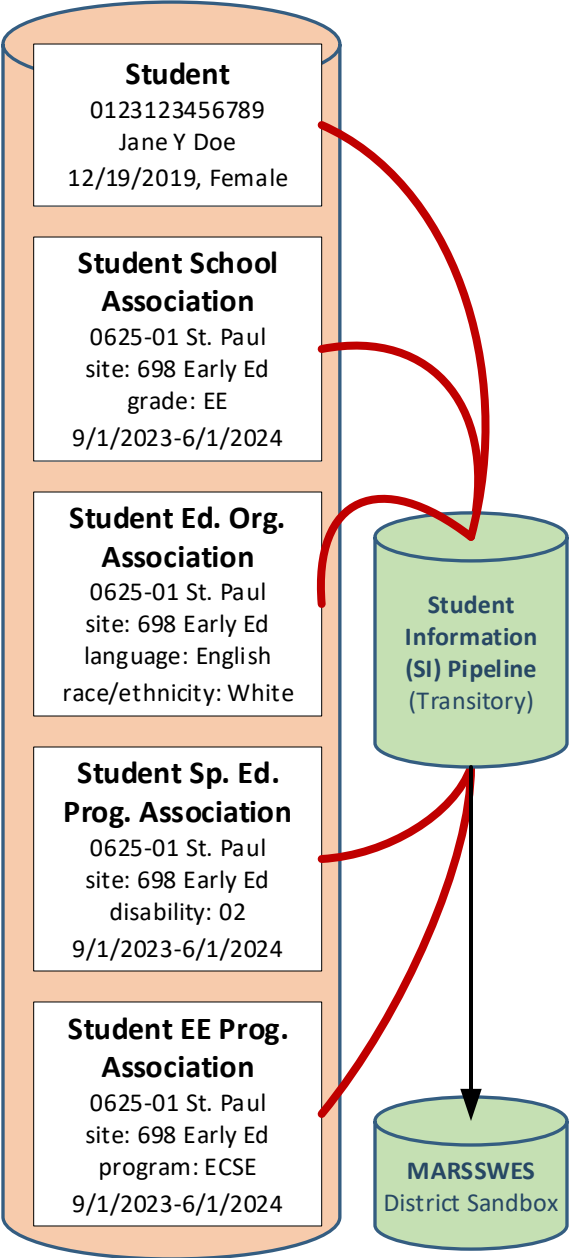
**Student**
0123123456789
Jane Y Doe
12/19/2019, Female

**Student School Association**
0625-01 St. Paul
site: 698 Early Ed
grade: EE
9/1/2023-6/1/2024

**Student Ed. Org. Association**
0625-01 St. Paul
site: 698 Early Ed
language: English
race/ethnicity: White

**Student Sp. Ed. Prog. Association**
0625-01 St. Paul
site: 698 Early Ed
disability: 02
9/1/2023-6/1/2024

**Student EE Prog. Association**
0625-01 St. Paul
site: 698 Early Ed
program: ECSE
9/1/2023-6/1/2024

**Student Information (SI) Pipeline**
(Transitory)

**MARSSWES**
District Sandbox